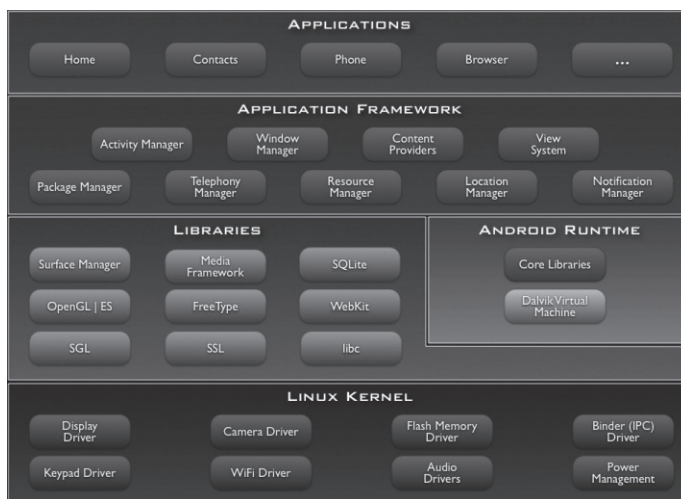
APPLICATIONS

Home

Contacts

Phone

Browser

...

APPLICATION FRAMEWORK

Activity Manager

Window Manager

Content Providers

View System

Package Manager

Telephony Manager

Resource Manager

Location Manager

Notification Manager

LIBRARIES

Surface Manager

Media Framework

SQLite

OpenGL | ES

FreeType

WebKit

SGL

SSL

libc

ANDROID RUNTIME

Core Libraries

Dalvik Virtual Machine

LINUX KERNEL

Display Driver

Camera Driver

Flash Memory Driver

Binder (IPC) Driver

Keypad Driver

WiFi Driver

Audio Drivers

Power Management